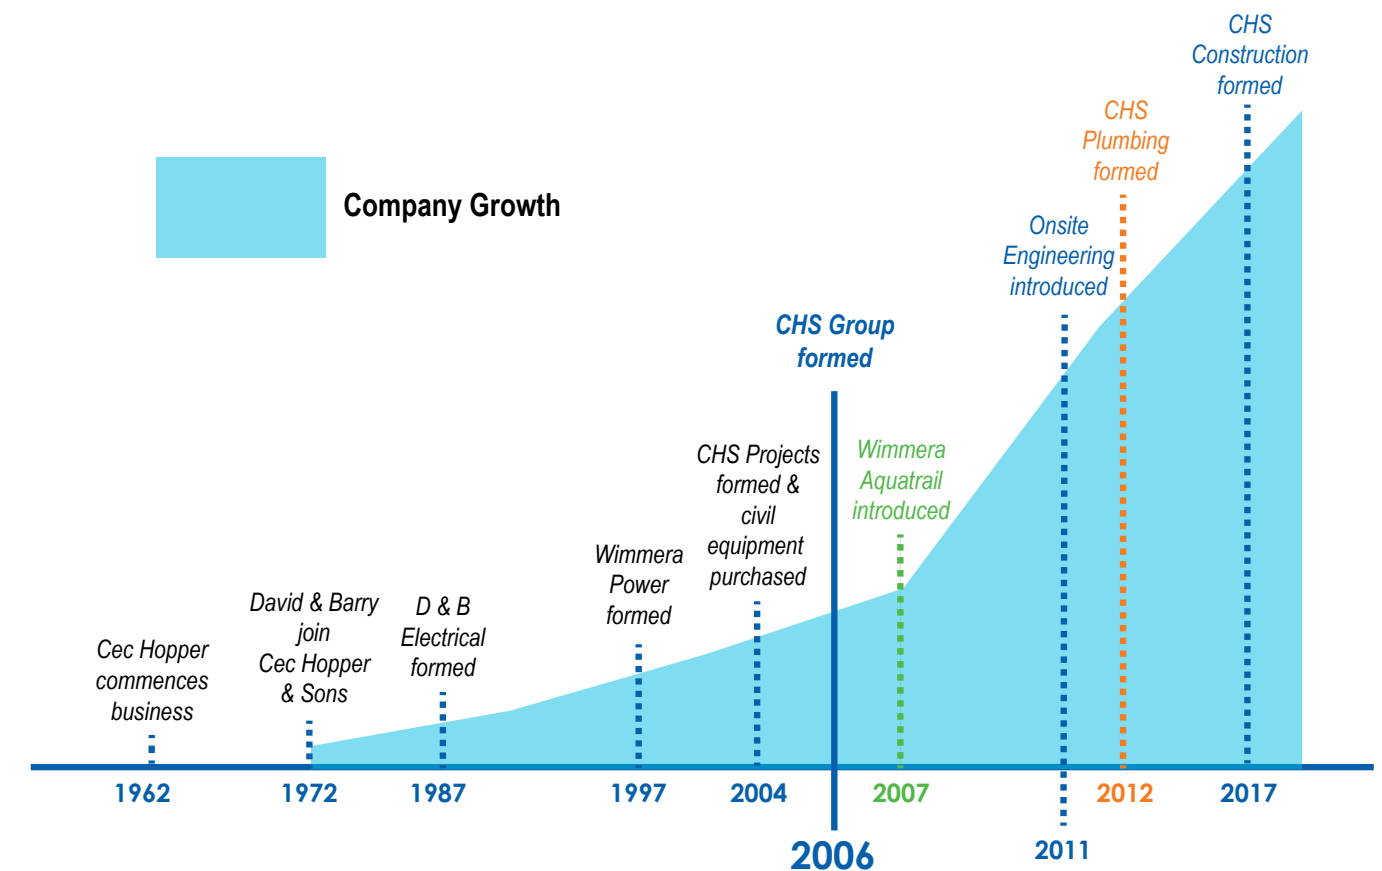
Company Growth

Cec Hopper commences business

1962

David & Barry join Cec Hopper & Sons

1972

D & B Electrical formed

1987

Wimmera Power formed

1997

CHS Projects formed & civil equipment purchased

2004

CHS Group formed

2006

Wimmera Aquatrail introduced

2007

Onsite Engineering introduced

2011

CHS Plumbing formed

2012

CHS Construction formed

2017